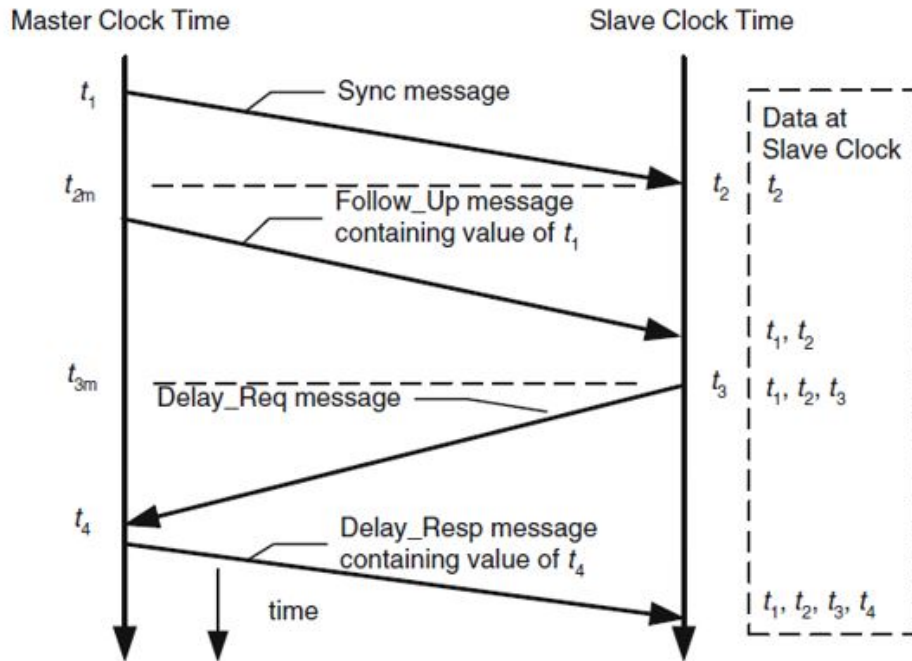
Master Clock Time

Slave Clock Time

$t_1$

Sync message

Data at Slave Clock

$t_{2m}$

$t_2$

$t_2$

Follow_Up message containing value of $t_1$

$t_1$, $t_2$

$t_{3m}$

Delay_Req message

$t_3$

$t_1$, $t_2$, $t_3$

$t_4$

Delay_Resp message containing value of $t_4$

time

$t_1$, $t_2$, $t_3$, $t_4$